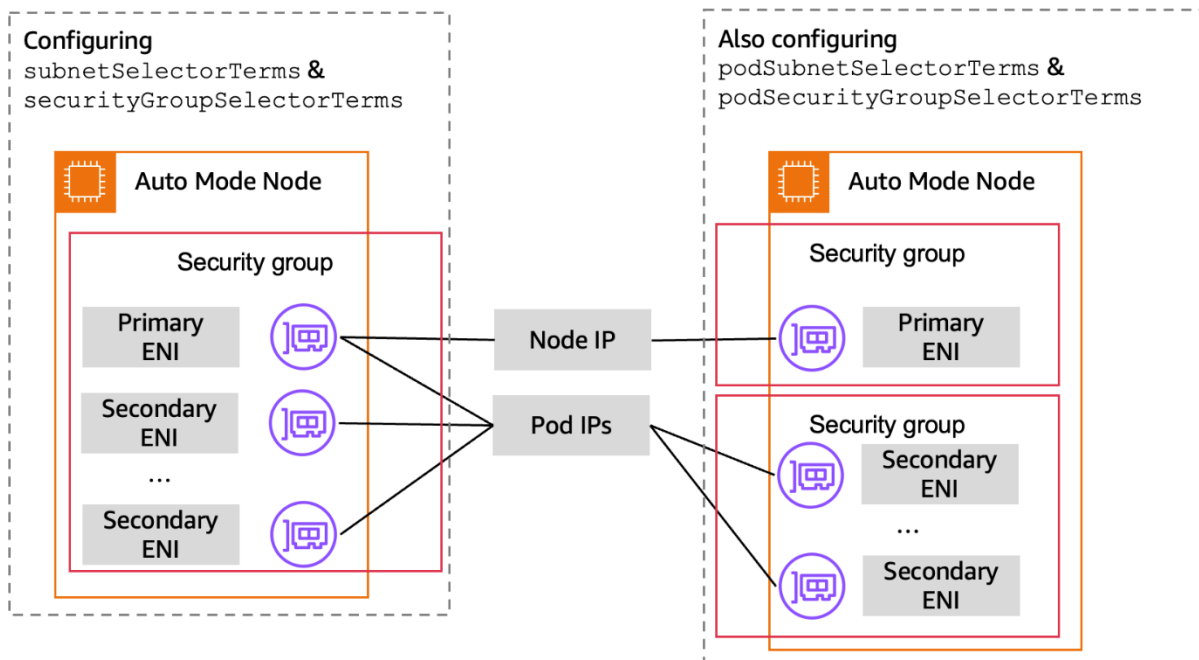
Configuring
subnetSelectorTerms &
securityGroupSelectorTerms

Auto Mode Node

Security group

Primary ENI

Secondary ENI

...

Secondary ENI

Node IP

Pod IPs

Also configuring
podSubnetSelectorTerms &
podSecurityGroupSelectorTerms

Auto Mode Node

Security group

Primary ENI

Security group

Secondary ENI

...

Secondary ENI